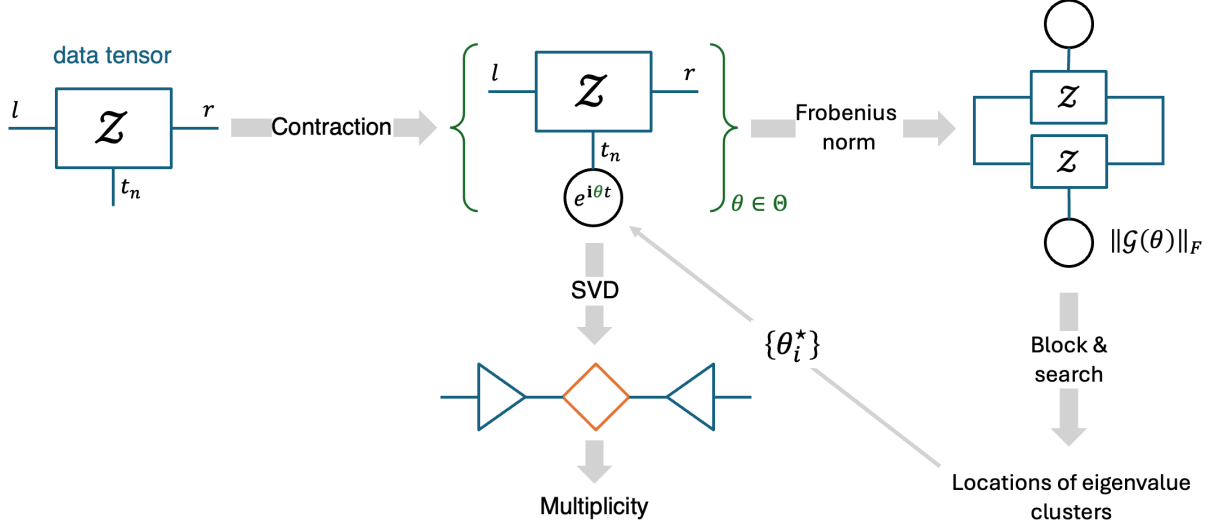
data tensor

$l$ $\mathcal{Z}$ $r$

$t_n$

Contraction

$l$ $\mathcal{Z}$ $r$

$t_n$

$e^{\mathbf{i}\theta t}$

$\theta \in \Theta$

Frobenius norm

$\mathcal{Z}$

$\mathcal{Z}$

$\|\mathcal{G}(\theta)\|_F$

SVD

$\{\theta_i^\star\}$

Block & search

Multiplicity

Locations of eigenvalue clusters